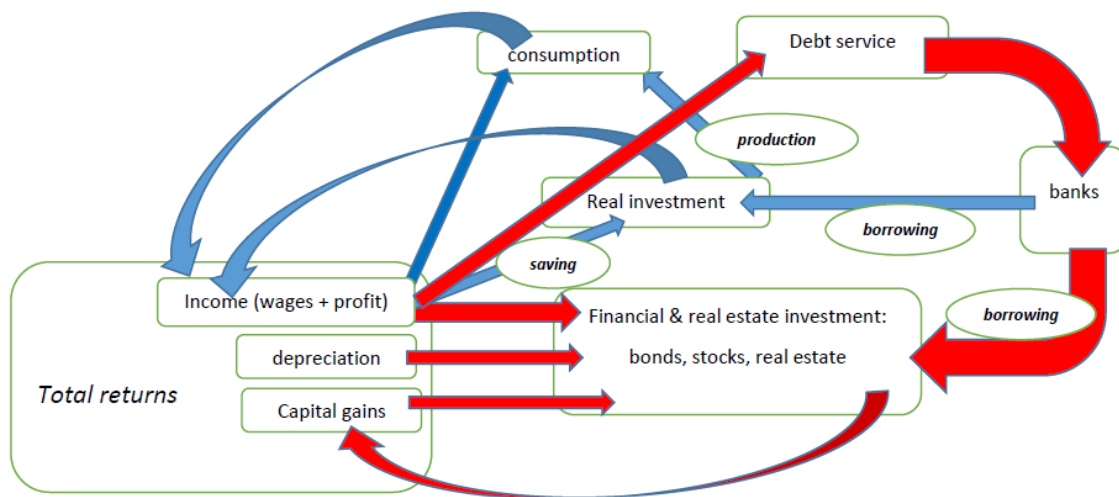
consumption

Debt service

production

banks

Real investment

borrowing

saving

Income (wages + profit)

borrowing

Financial & real estate investment:

bonds, stocks, real estate

depreciation

Total returns

Capital gains